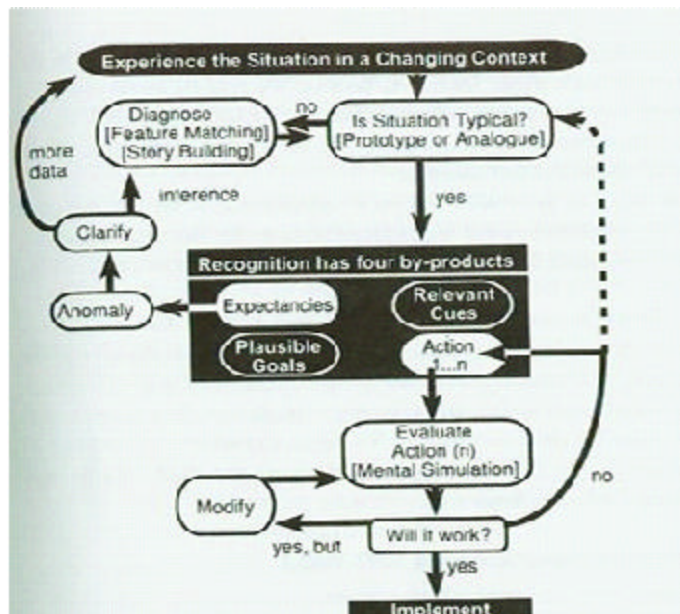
Experience the Situation in a Changing Context

Diagnose
[Feature Matching]
[Story Building]

no

Is Situation Typical?
[Prototype or Analogue]

more data

inference

yes

Clarify

Recognition has four by-products

Anomaly

Expectancies

Relevant Cues

Plausible Goals

Action 1...n

Evaluate
Action (n)
[Mental Simulation]

no

Modify

Will it work?

yes, but

yes

Implement